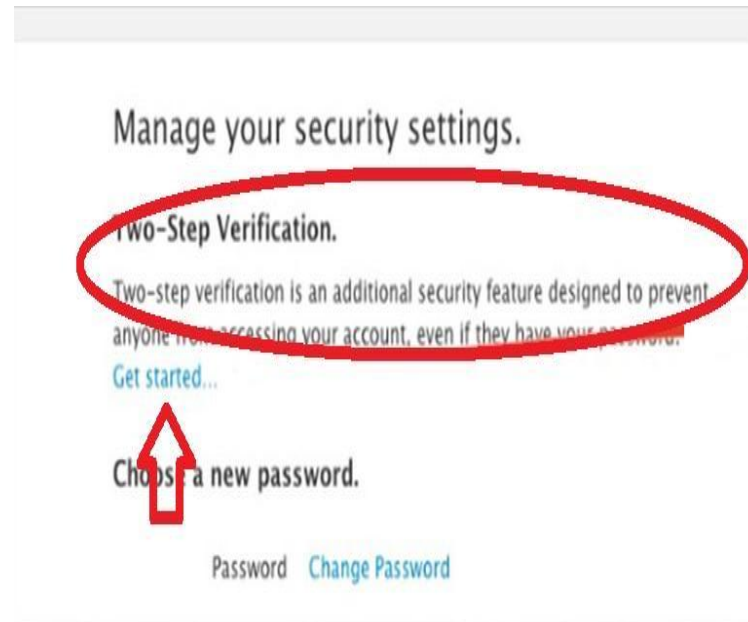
Manage your security settings.

Two-Step Verification.

Two-step verification is an additional security feature designed to prevent anyone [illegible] accessing your account, even if they have your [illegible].
Get started...

Cho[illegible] a new password.

Password Change Password